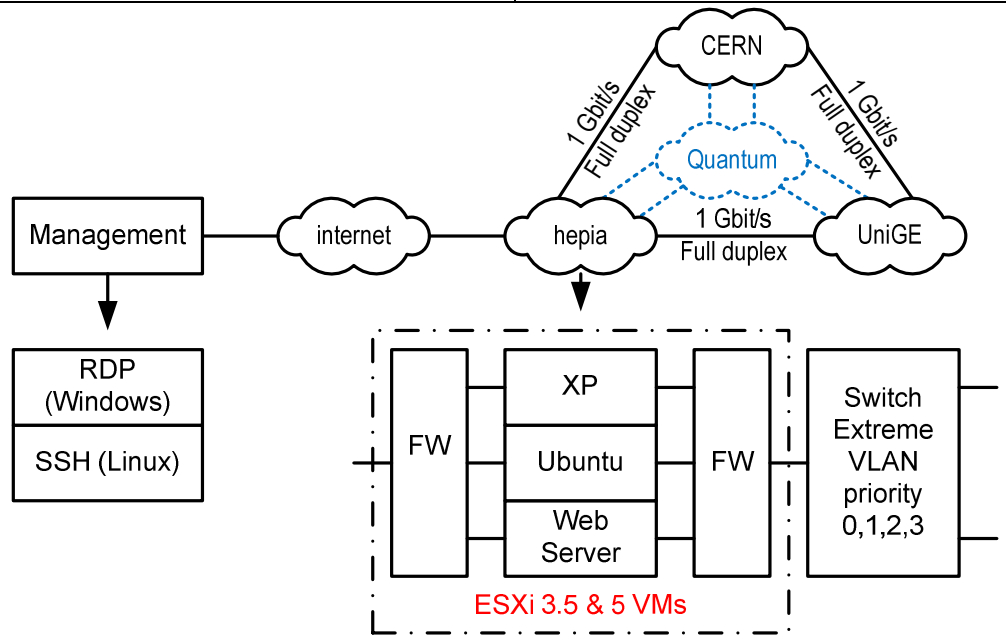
CERN

1 Gbit/s
Full duplex

1 Gbit/s
Full duplex

Quantum

Management

internet

hepia

1 Gbit/s
Full duplex

UniGE

RDP
(Windows)

SSH (Linux)

FW

XP

Ubuntu

Web
Server

FW

Switch
Extreme
VLAN
priority
0,1,2,3

ESXi 3.5 & 5 VMs